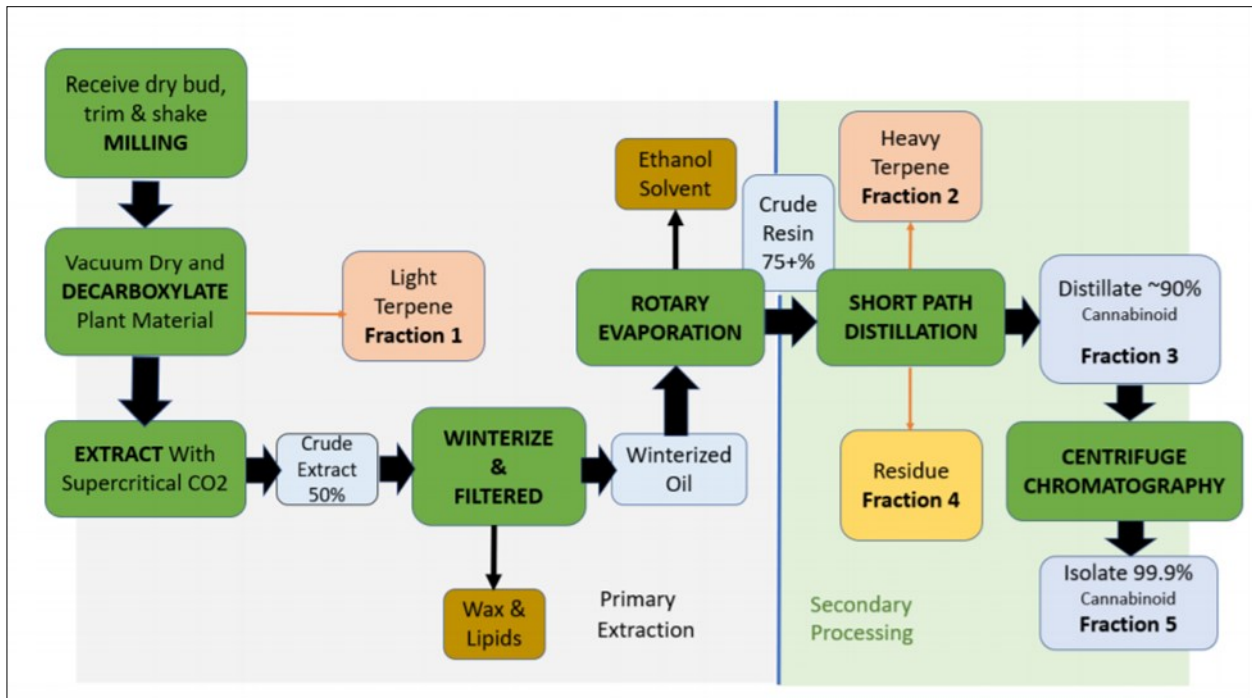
Receive dry bud, trim & shake
MILLING

Vacuum Dry and
DECARBOXYLATE
Plant Material

Light Terpene
Fraction 1

EXTRACT With Supercritical CO2

Crude Extract 50%

WINTERIZE & FILTERED

Wax & Lipids

Winterized Oil

ROTARY EVAPORATION

Ethanol Solvent

Primary Extraction

Crude Resin 75+%

SHORT PATH DISTILLATION

Heavy Terpene
Fraction 2

Residue
Fraction 4

Distillate ~90%
Cannabinoid
Fraction 3

CENTRIFUGE CHROMATOGRAPHY

Isolate 99.9%
Cannabinoid
Fraction 5

Secondary Processing